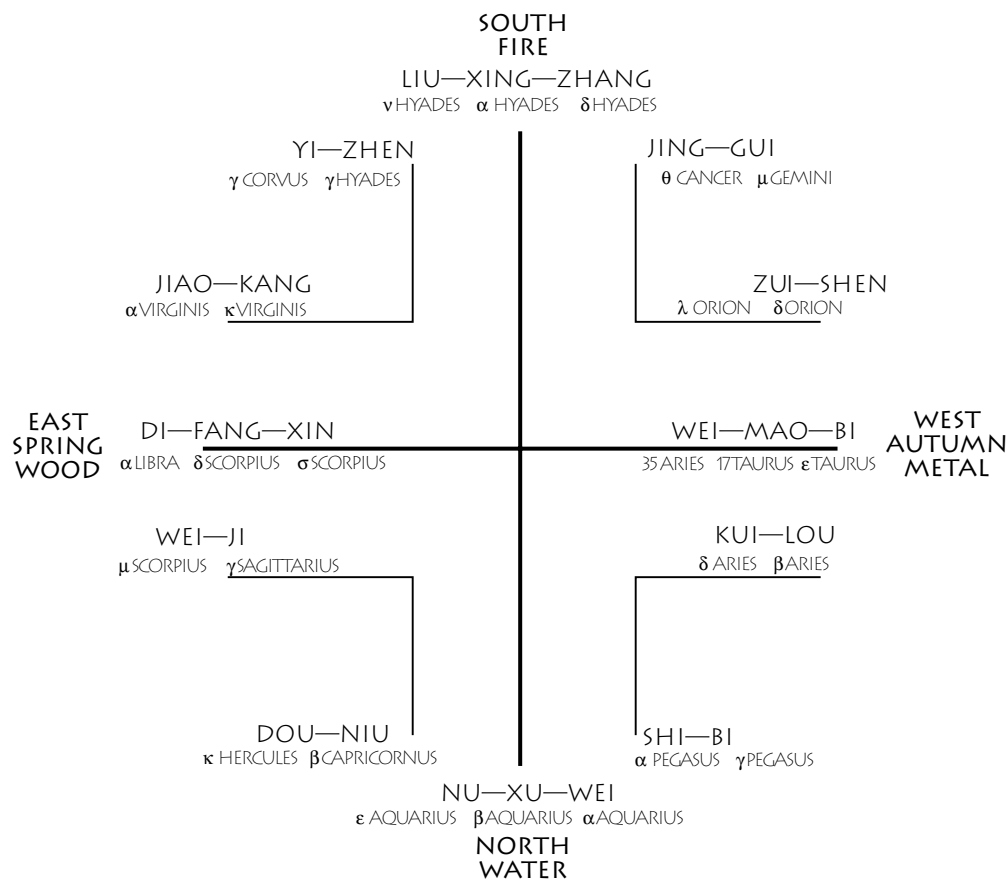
SOUTH
FIRE

LIU—XING—ZHANG
$\nu$ HYADES $\alpha$ HYADES $\delta$ HYADES

YI—ZHEN
$\gamma$ CORVUS $\gamma$ HYADES

JING—GUI
$\theta$ CANCER $\mu$ GEMINI

JIAO—KANG
$\alpha$ VIRGINIS $\kappa$ VIRGINIS

ZUI—SHEN
$\lambda$ ORION $\delta$ ORION

EAST
SPRING
WOOD

DI—FANG—XIN
$\alpha$ LIBRA $\delta$ SCORPIUS $\sigma$ SCORPIUS

WEI—MAO—BI
35 ARIES 17 TAURUS $\varepsilon$ TAURUS

WEST
AUTUMN
METAL

WEI—JI
$\mu$ SCORPIUS $\gamma$ SAGITTARIUS

KUI—LOU
$\delta$ ARIES $\beta$ ARIES

DOU—NIU
$\kappa$ HERCULES $\beta$ CAPRICORNUS

SHI—BI
$\alpha$ PEGASUS $\gamma$ PEGASUS

NU—XU—WEI
$\varepsilon$ AQUARIUS $\beta$ AQUARIUS $\alpha$ AQUARIUS

NORTH
WATER